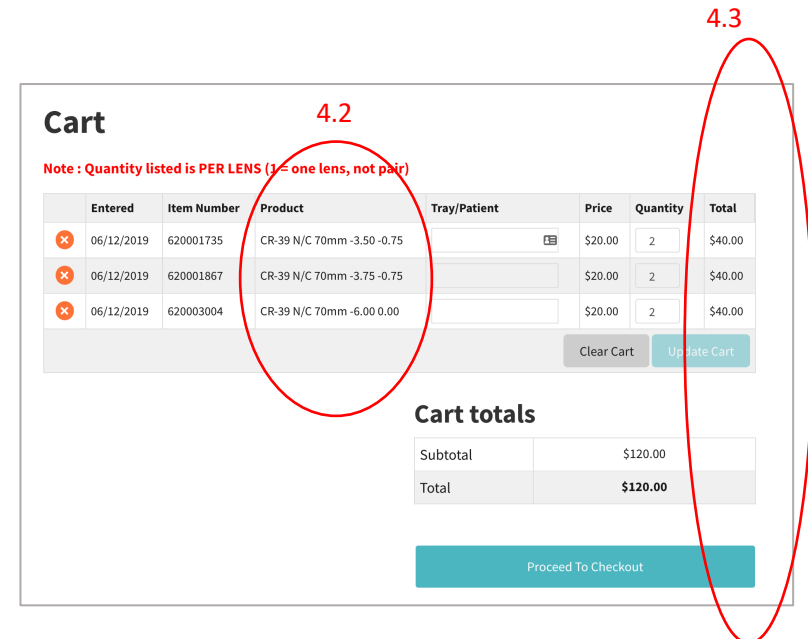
4.3

Cart

4.2

Note : Quantity listed is PER LENS (1 = one lens, not pair)

| | Entered | Item Number | Product | Tray/Patient | Price | Quantity | Total |
|---|---|---|---|---|---|---|---|
| ✕ | 06/12/2019 | 620001735 | CR-39 N/C 70mm -3.50 -0.75 | | \$20.00 | 2 | \$40.00 |
| ✕ | 06/12/2019 | 620001867 | CR-39 N/C 70mm -3.75 -0.75 | | \$20.00 | 2 | \$40.00 |
| ✕ | 06/12/2019 | 620003004 | CR-39 N/C 70mm -6.00 0.00 | | \$20.00 | 2 | \$40.00 |

Clear Cart Update Cart

Cart totals

| Subtotal | \$120.00 |
|---|---|
| Total | **\$120.00** |

Proceed To Checkout